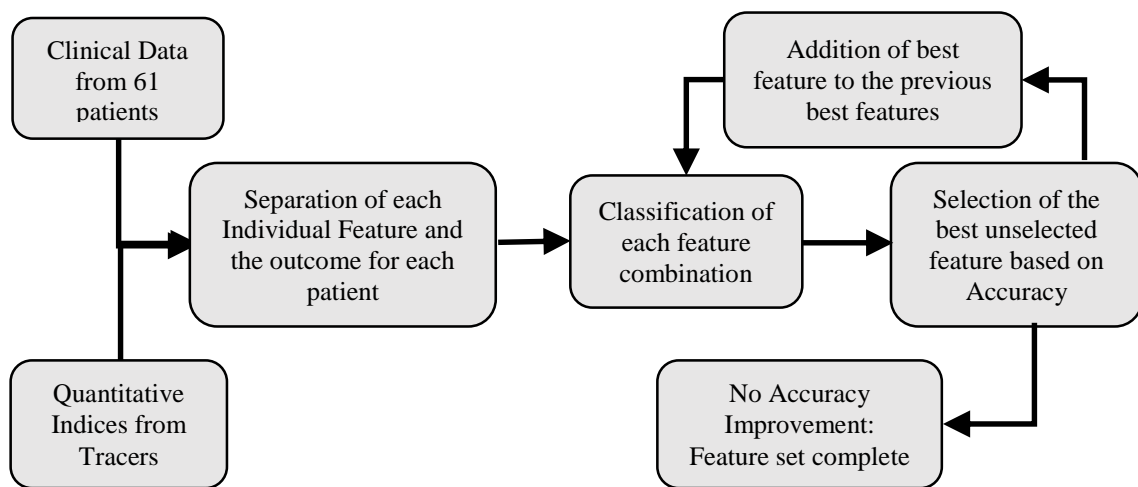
Clinical Data from 61 patients

Quantitative Indices from Tracers

Separation of each Individual Feature and the outcome for each patient

Classification of each feature combination

Addition of best feature to the previous best features

Selection of the best unselected feature based on Accuracy

No Accuracy Improvement: Feature set complete